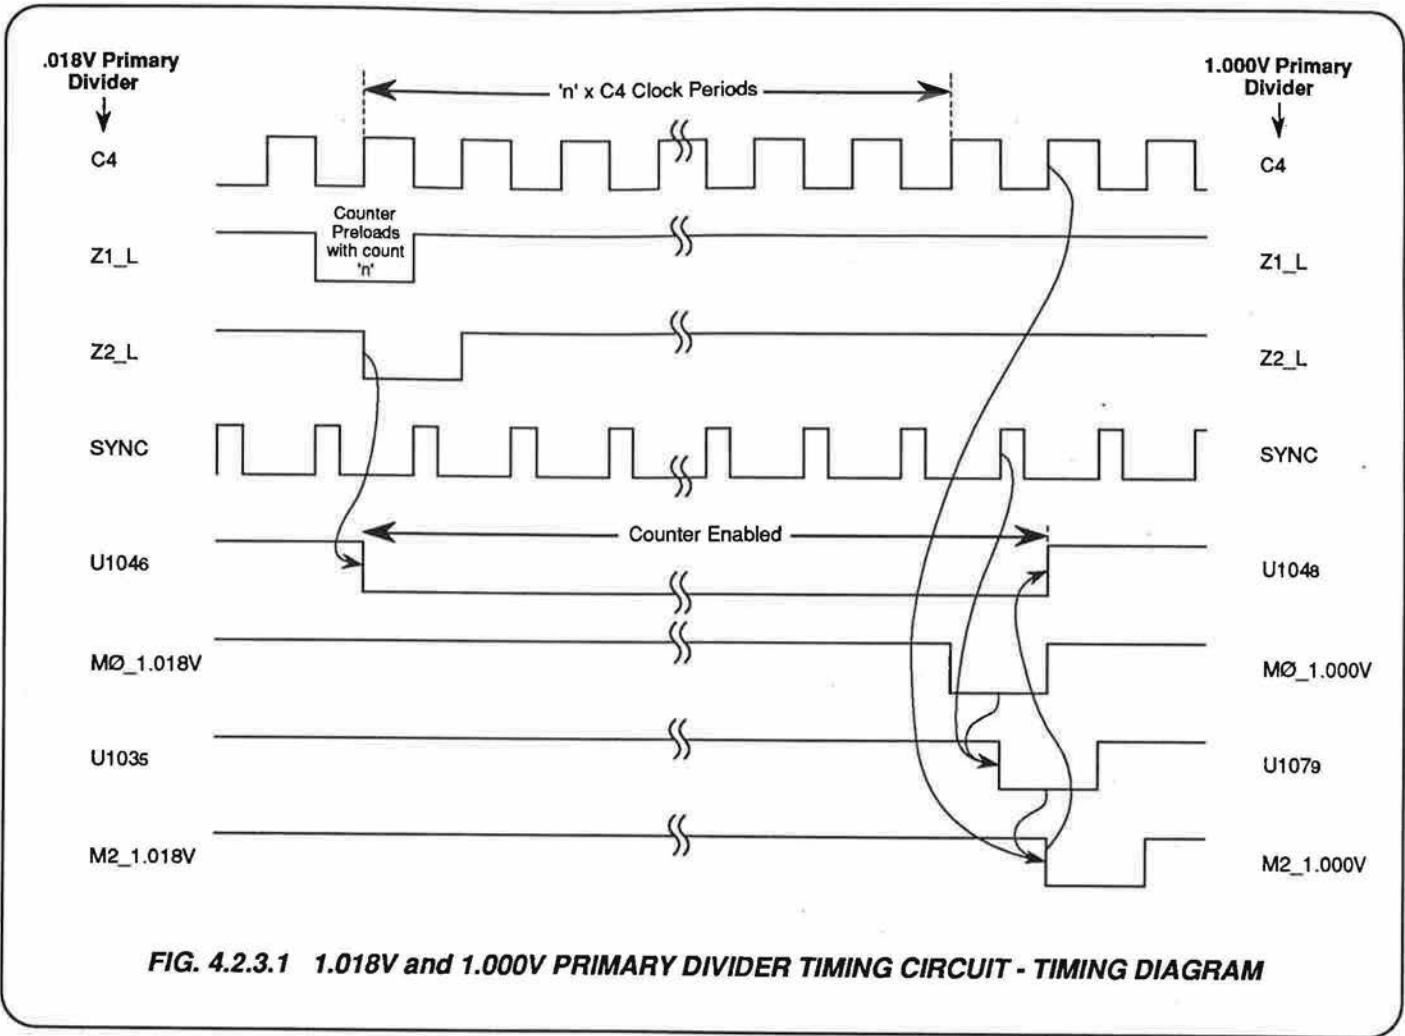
.018V Primary Divider

'n' x C4 Clock Periods

1.000V Primary Divider

C4

C4

Counter Preloads with count 'n'

Z1_L

Z1_L

Z2_L

Z2_L

SYNC

SYNC

Counter Enabled

U1046

U1048

MØ_1.018V

MØ_1.000V

U1035

U1079

M2_1.018V

M2_1.000V

FIG. 4.2.3.1 1.018V and 1.000V PRIMARY DIVIDER TIMING CIRCUIT - TIMING DIAGRAM